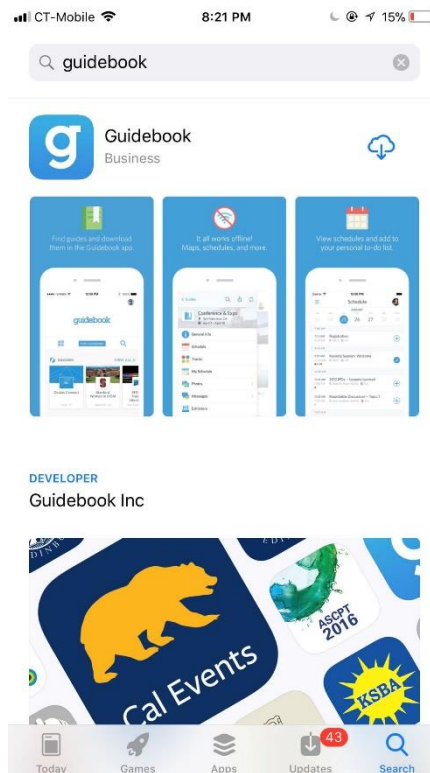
CT-Mobile 8:21 PM 15%

guidebook

Guidebook
Business

Find guides and download them in the Guidebook app

It all works offline! Maps, schedules, and more

View schedules and add to your personal to-do list

guidebook

Conference & Expo

Schedule

DEVELOPER
Guidebook Inc

Cal Events

ASCPT 2016

KSBA

Today Games Apps 43 Updates Search